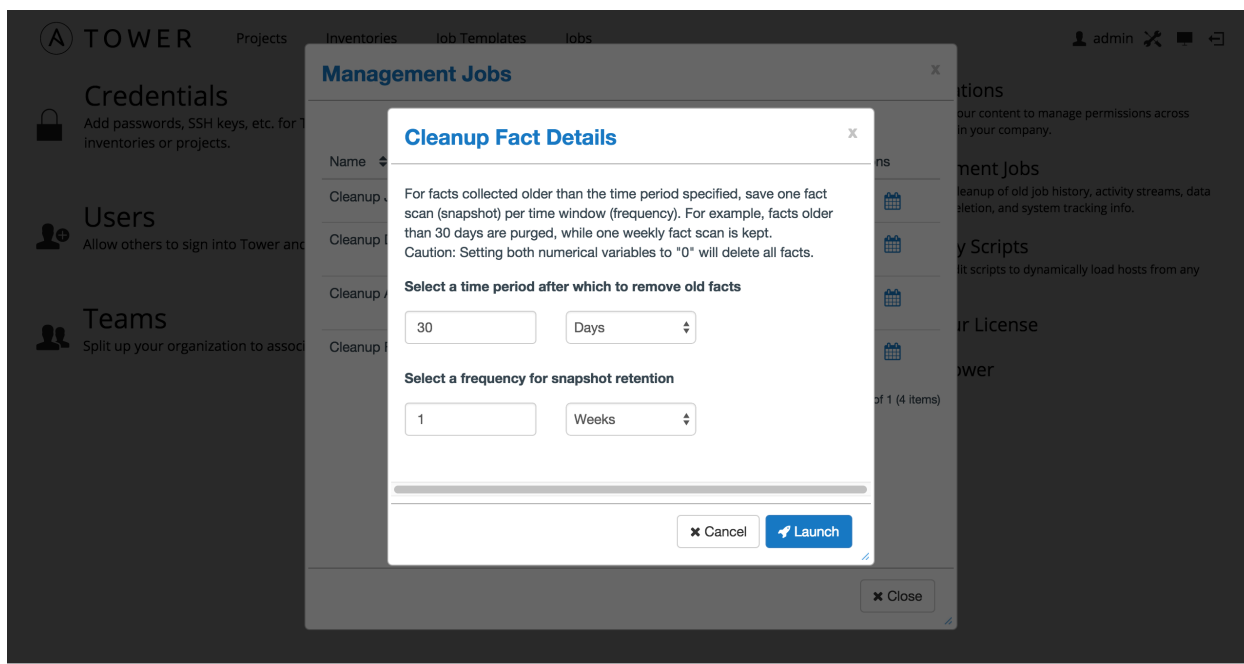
TOWER Projects Inventories Job Templates Jobs

admin

Credentials
Add passwords, SSH keys, etc. for T inventories or projects.

Users
Allow others to sign into Tower and

Teams
Split up your organization to associ

Management Jobs

Name

Cleanup J

Cleanup D

Cleanup A

Cleanup F

ns

of 1 (4 items)

Close

itions
our content to manage permissions across in your company.

ment Jobs
leanup of old job history, activity streams, data eletion, and system tracking info.

y Scripts
lit scripts to dynamically load hosts from any

ur License

ower

Cleanup Fact Details

For facts collected older than the time period specified, save one fact scan (snapshot) per time window (frequency). For example, facts older than 30 days are purged, while one weekly fact scan is kept.
Caution: Setting both numerical variables to "0" will delete all facts.

Select a time period after which to remove old facts

30

Days

Select a frequency for snapshot retention

1

Weeks

Cancel

Launch